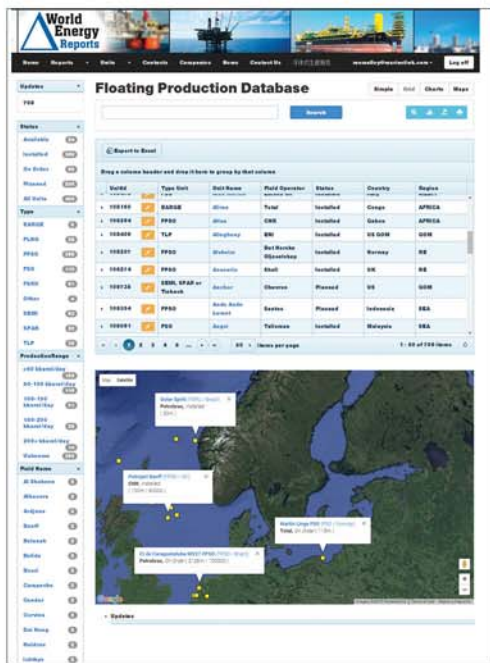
World Energy Reports

Home | Reports | Units | Contacts | Companies | News | Contact Us | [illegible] | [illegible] | Log off

Updates
TBD

Status
Available
Installed
On Order
Planned
All Units

Type
BARGE
FLNG
FPSO
FSO
FSRU
Other
SEMI
SPAR
TLP

ProductionRange
<50 kbarrel/day
50-100 kbarrel/day
100-150 kbarrel/day
150-250 kbarrel/day
250+ kbarrel/day
Unknown

Field Name
Al Shaheen
Alvheim
Ardjuna
Banff
Belanak
Bonga
Brazil
Campos
Conduit
Corrib
Dai Hung
Golden
Lobitos

Floating Production Database

Simple | Grid | Charts | Maps

Search

Export to Excel

Drag a column header and drop it here to group by that column

| Unit# | Type Unit | Unit Name | Field Operator | Status | Country | Region |
|---|---|---|---|---|---|---|
| 100180 | BARGE | Aframe | Total | Installed | Congo | AFRICA |
| 100204 | FPSO | Aframe | CNR | Installed | Gabon | AFRICA |
| 100406 | TLP | Allegheny | ENI | Installed | US GOM | GOM |
| 100237 | FPSO | Alvheim | Det Norske Oljeselskap | Installed | Norway | NS |
| 100218 | FPSO | Anasuria | Shell | Installed | UK | NS |
| 100136 | SEMI, SPAR or Tieback | Anchor | Chevron | Planned | US | GOM |
| 100356 | FPSO | Aoka Aoka Lamut | Santos | Planned | Indonesia | SEA |
| 100081 | FSO | Angsi | Talisman | Installed | Malaysia | SEA |

1 2 3 4 5 ... 20 items per page 1 - 20 of 709 items

Map | Satellite

Dyvi Spirit (FPSO / Brazil) Petrobras, Installed

Petrojarl Banff (FPSO / UK) CNR, Installed

Martin Linge FSO (FSO / Norway) Total, On Order

FI de Campos/Jubarte BRS1T (FPSO / Brazil) Petrobras, On Order

Google

Updates